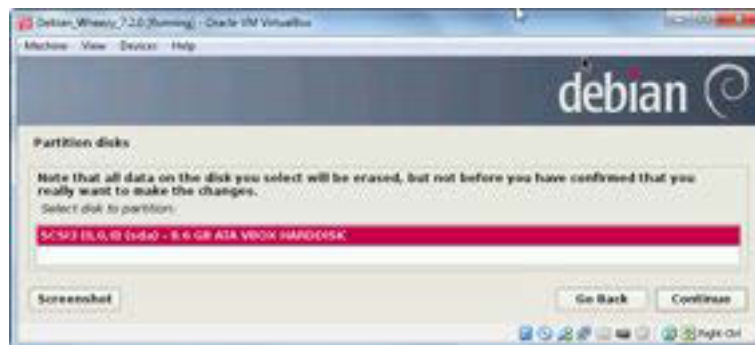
Debian_Wheezy_7.2.0 [Running] - Oracle VM VirtualBox

Machine View Devices Help

debian

Partition disks

Note that all data on the disk you select will be erased, but not before you have confirmed that you really want to make the changes.

Select disk to partition:

SCSI3 (0,0,0) (sda) - 8.6 GB ATA VBOX HARDDISK

Screenshot

Go Back

Continue

Right Ctrl